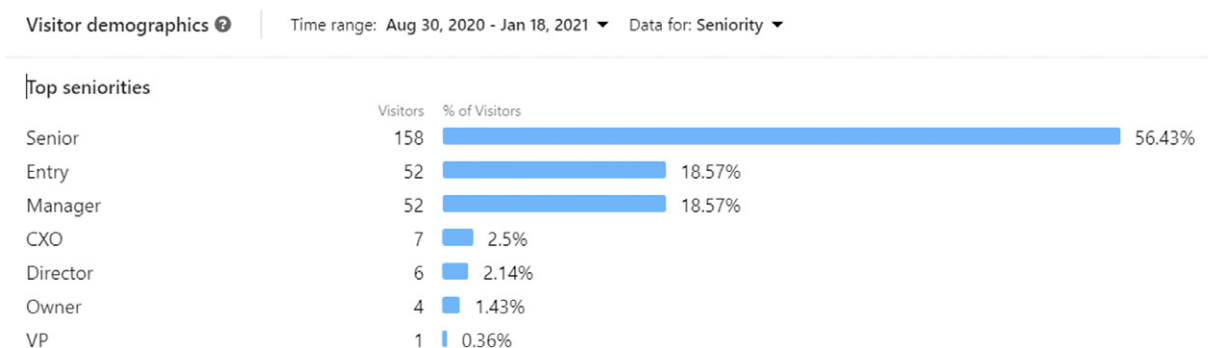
Visitor demographics ? Time range: Aug 30, 2020 - Jan 18, 2021 ▾ Data for: Seniority ▾

Top seniorities

|  | Visitors | % of Visitors |
|---|---|---|
| Senior | 158 | 56.43% |
| Entry | 52 | 18.57% |
| Manager | 52 | 18.57% |
| CXO | 7 | 2.5% |
| Director | 6 | 2.14% |
| Owner | 4 | 1.43% |
| VP | 1 | 0.36% |